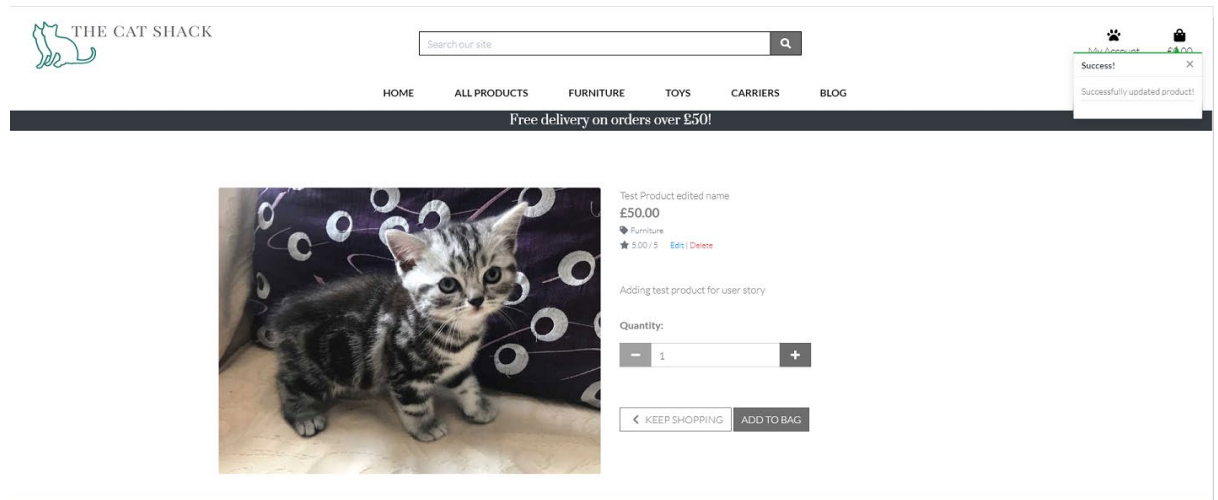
THE CAT SHACK

Search our site

My Account £0.00

Success! ×

Successfully updated product!

HOME ALL PRODUCTS FURNITURE TOYS CARRIERS BLOG

Free delivery on orders over £50!

Test Product edited name

£50.00

Furniture

5.00 / 5 Edit | Delete

Adding test product for user story

Quantity:

1

KEEP SHOPPING ADD TO BAG